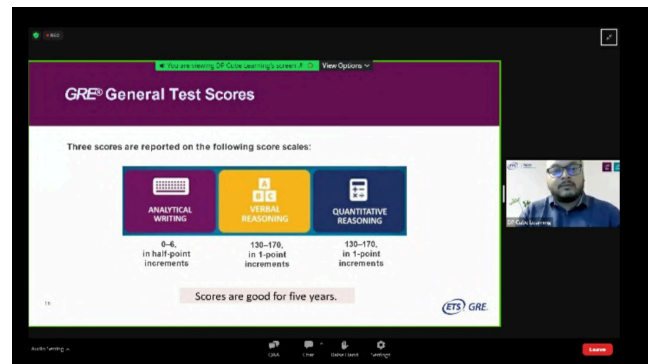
REC

You are viewing DP Cube Learning's screen

View Options

GRE® General Test Scores

Three scores are reported on the following score scales:

ANALYTICAL WRITING

A B C

VERBAL REASONING

QUANTITATIVE REASONING

0–6, in half-point increments

130–170, in 1-point increments

130–170, in 1-point increments

Scores are good for five years.

ETS GRE

DP Cube Learning

Audio Setting

Q&A

Chat

Raise Hand

Settings

Leave